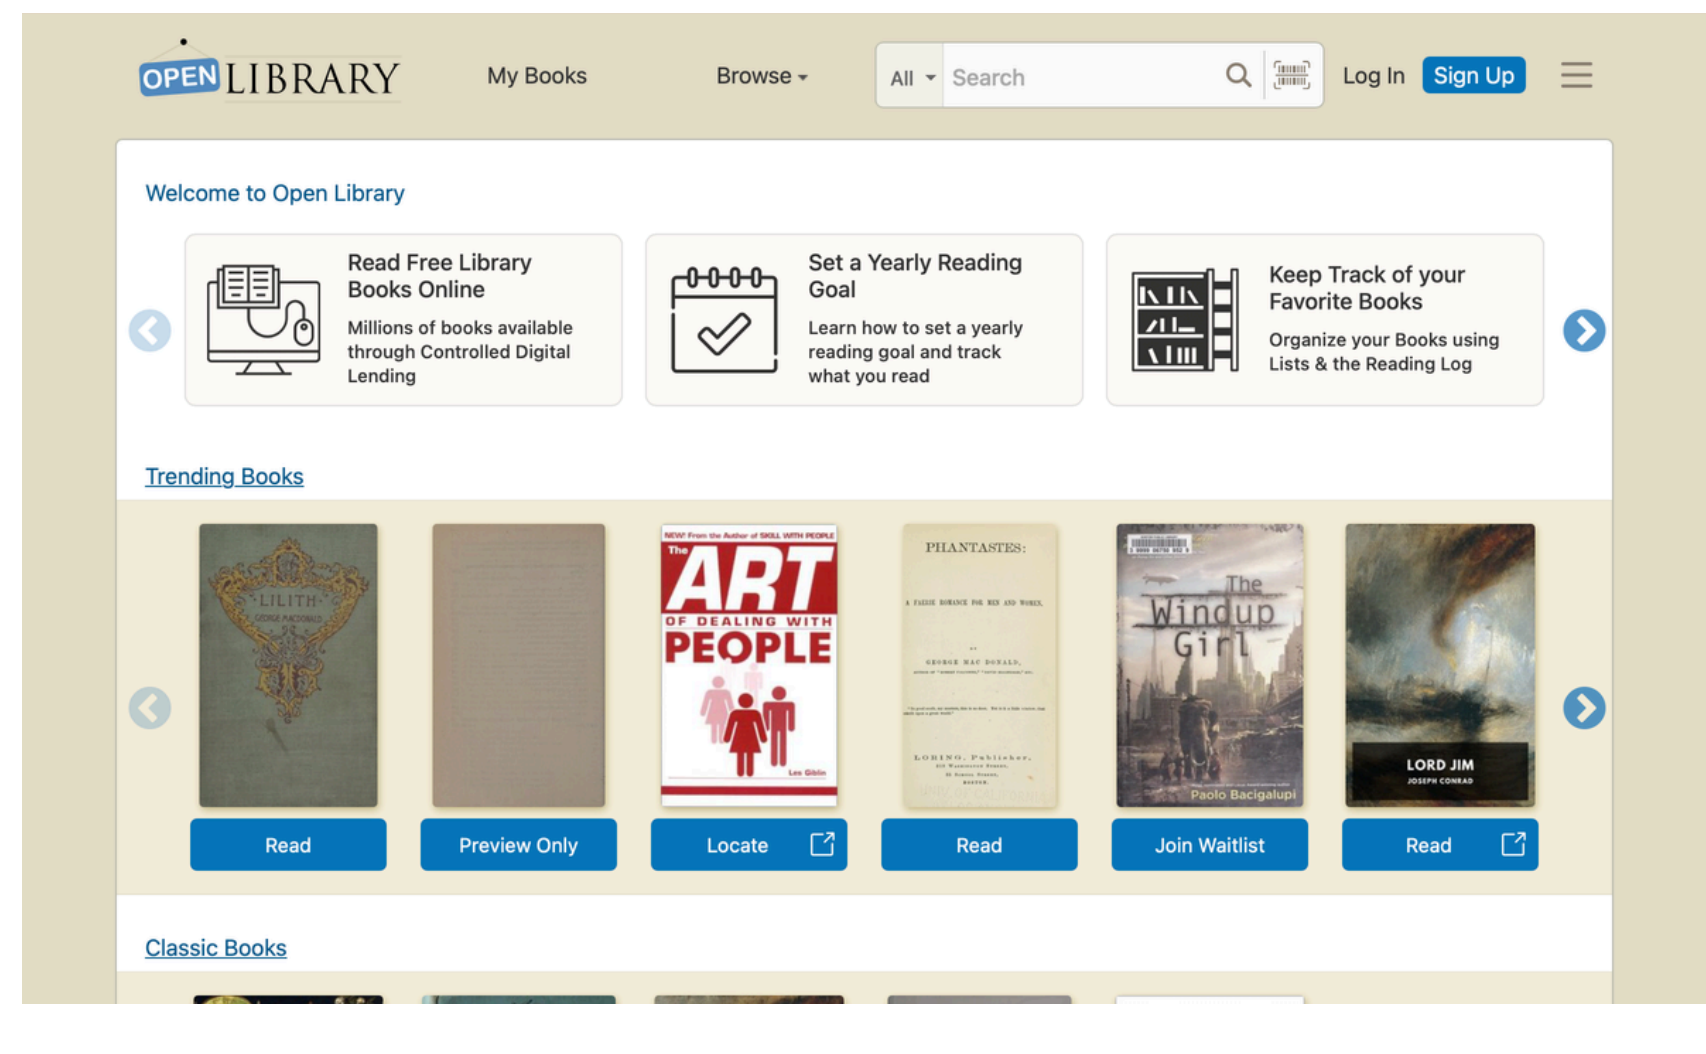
OPEN LIBRARY

My Books

Browse

All

Search

Log In

Sign Up

Welcome to Open Library

Read Free Library Books Online

Millions of books available through Controlled Digital Lending

Set a Yearly Reading Goal

Learn how to set a yearly reading goal and track what you read

Keep Track of your Favorite Books

Organize your Books using Lists & the Reading Log

Trending Books

LILITH
GEORGE MACDONALD

NEW! From the Author of SKILL WITH PEOPLE
The ART OF DEALING WITH PEOPLE
Les Giblin

PHANTASTES:
A FAERIE ROMANCE FOR MEN AND WOMEN.
BY
GEORGE MAC DONALD,
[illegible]
LORING, Publisher,
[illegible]
BOSTON.

The Windup Girl
Paolo Bacigalupi

LORD JIM
JOSEPH CONRAD

Read

Preview Only

Locate

Read

Join Waitlist

Read

Classic Books